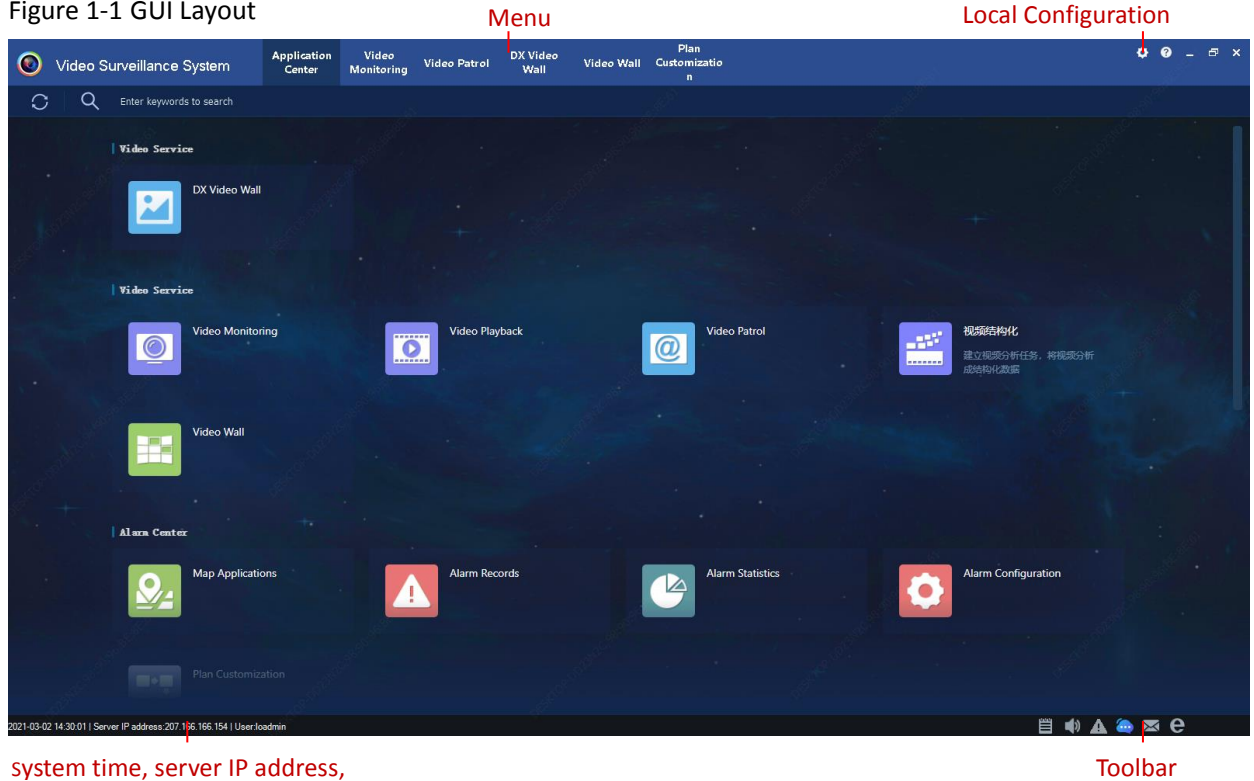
Figure 1-1 GUI Layout

Menu

Local Configuration

Video Surveillance System

Application Center

Video Monitoring

Video Patrol

DX Video Wall

Video Wall

Plan Customizatio n

Enter keywords to search

Video Service

DX Video Wall

Video Service

Video Monitoring

Video Playback

Video Patrol

视频结构化

建立视频分析任务，将视频分析成结构化数据

Video Wall

Alarm Center

Map Applications

Alarm Records

Alarm Statistics

Alarm Configuration

Plan Customization

2021-03-02 14:30:01 | Server IP address:207.166.166.154 | User:loadmin

system time, server IP address,

Toolbar